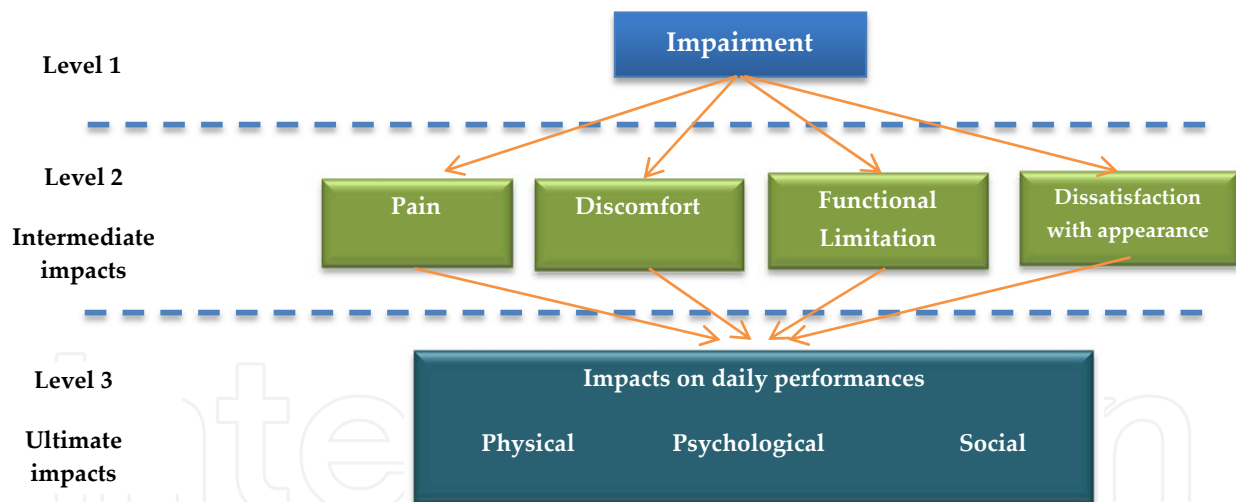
Level 1

Impairment

Level 2

Intermediate impacts

Pain

Discomfort

Functional Limitation

Dissatisfaction with appearance

Level 3

Ultimate impacts

Impacts on daily performances

Physical

Psychological

Social